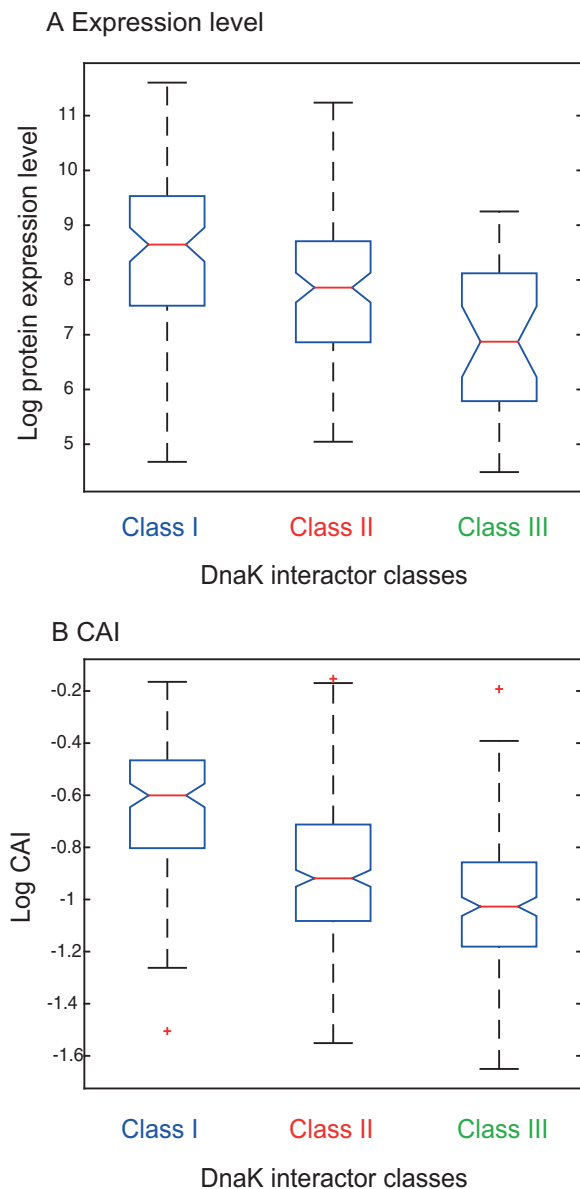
A Expression level

Log protein expression level

11
10
9
8
7
6
5

Class I
Class II
Class III

DnaK interactor classes

B CAI

Log CAI

-0.2
-0.4
-0.6
-0.8
-1
-1.2
-1.4
-1.6

Class I
Class II
Class III

DnaK interactor classes